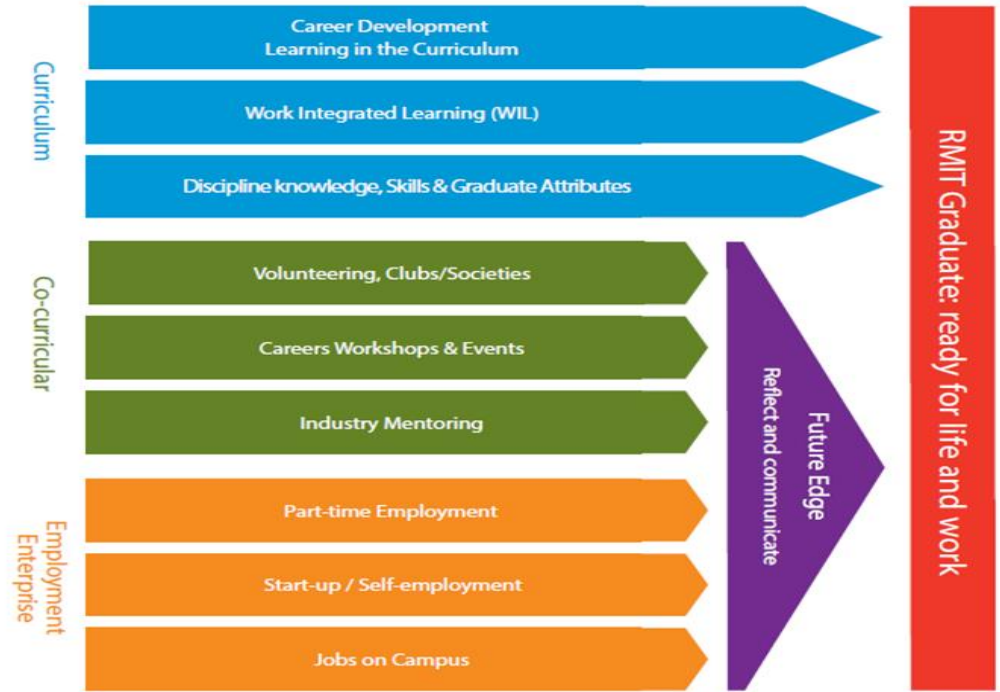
Curriculum

Career Development Learning in the Curriculum

Work Integrated Learning (WIL)

Discipline knowledge, Skills & Graduate Attributes

Co-curricular

Volunteering, Clubs/Societies

Careers Workshops & Events

Industry Mentoring

Employment Enterprise

Part-time Employment

Start-up / Self-employment

Jobs on Campus

Future Edge
Reflect and communicate

RMIT Graduate: ready for life and work